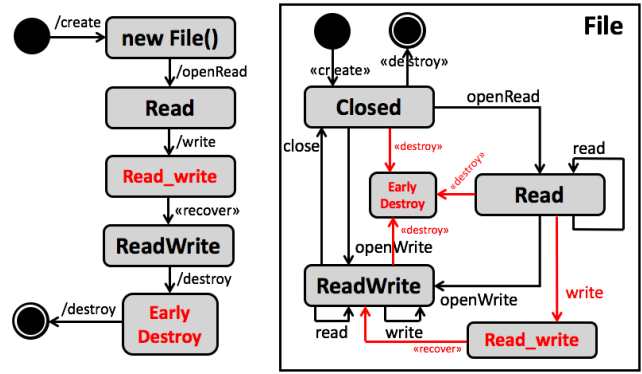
/create
new File()
/openRead
Read
/write
Read_write
«recover»
ReadWrite
/destroy
/destroy
Early Destroy

File
«create»
«destroy»
Closed
openRead
read
close
«destroy»
«destroy»
Early Destroy
Read
«destroy»
openWrite
ReadWrite
openWrite
write
read
write
«recover»
Read_write